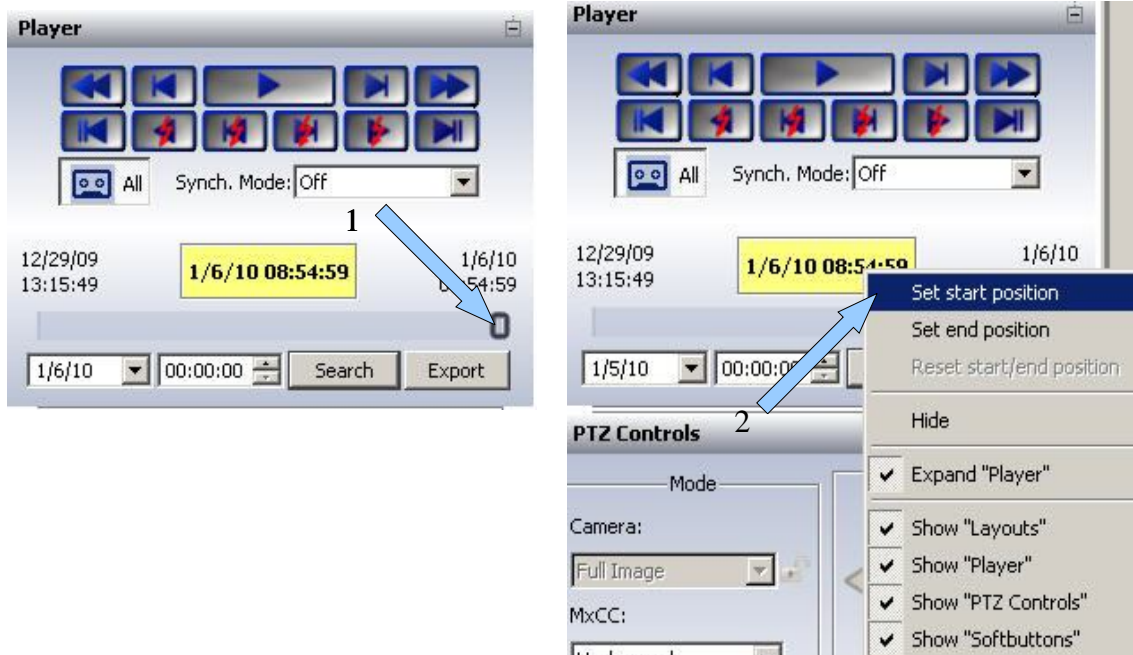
Player

All Synch. Mode: Off

1

12/29/09
13:15:49

1/6/10 08:54:59

1/6/10
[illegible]:54:59

1/6/10 00:00:00 Search Export

Player

All Synch. Mode: Off

12/29/09
13:15:49

1/6/10 08:5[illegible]

1/6/10

1/5/10 00:00:0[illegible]

Set start position
Set end position
Reset start/end position
Hide
Expand "Player"
Show "Layouts"
Show "Player"
Show "PTZ Controls"
Show "Softbuttons"

2

PTZ Controls

Mode

Camera:

Full Image

MxCC: